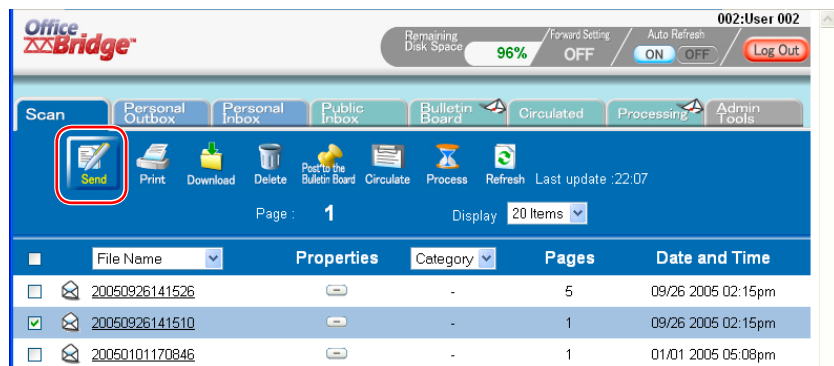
Office Bridge

002:User 002

Remaining Disk Space 96%

Forward Setting OFF

Auto Refresh ON OFF

Log Out

Scan | Personal Outbox | Personal Inbox | Public Inbox | Bulletin Board | Circulated | Processing | Admin Tools

Send | Print | Download | Delete | Post to the Bulletin Board | Circulate | Process | Refresh | Last update :22:07

Page : 1

Display 20 Items

| | | File Name | Properties | Category | Pages | Date and Time |
|---|---|---|---|---|---|---|
| ☐ | | 20050926141526 | | - | 5 | 09/26 2005 02:15pm |
| ☑ | | 20050926141510 | | - | 1 | 09/26 2005 02:15pm |
| ☐ | | 20050101170846 | | - | 1 | 01/01 2005 05:08pm |